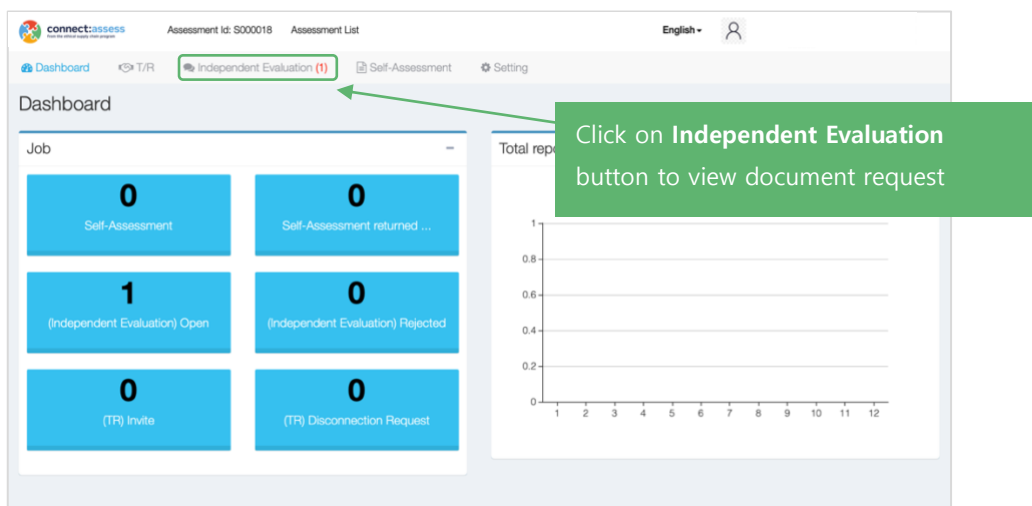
connect:assess
from the ethical supply chain program

Assessment Id: S000018 Assessment List

English

Dashboard T/R Independent Evaluation (1) Self-Assessment Setting

Dashboard

Job

0
Self-Assessment

0
Self-Assessment returned ...

1
(Independent Evaluation) Open

0
(Independent Evaluation) Rejected

0
(TR) Invite

0
(TR) Disconnection Request

Total repo

Click on **Independent Evaluation** button to view document request

1
0.8
0.6
0.4
0.2
0
1 2 3 4 5 6 7 8 9 10 11 12